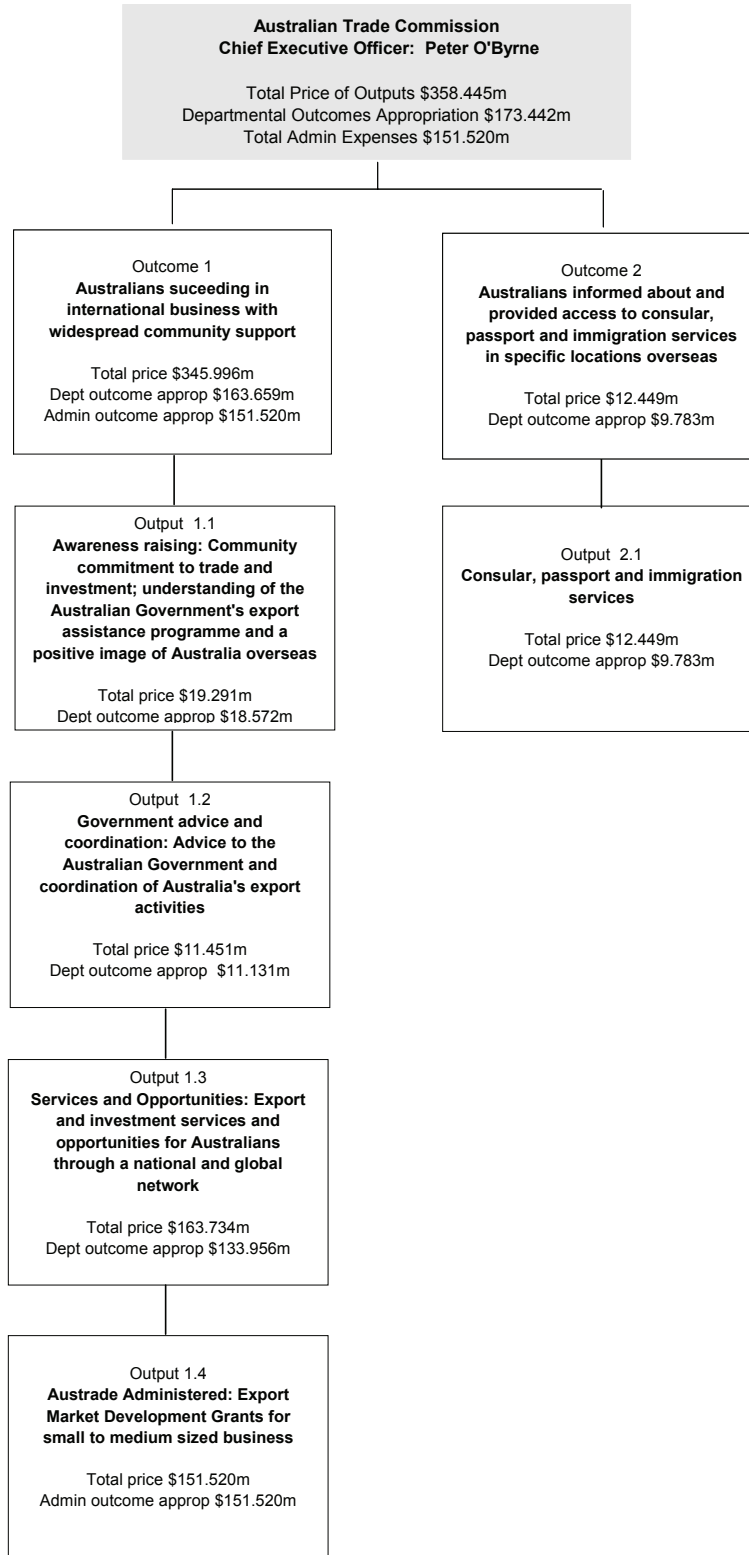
Australian Trade Commission
Chief Executive Officer: Peter O'Byrne

Total Price of Outputs $358.445m
Departmental Outcomes Appropriation $173.442m
Total Admin Expenses $151.520m

Outcome 1
Australians suceeding in international business with widespread community support

Total price $345.996m
Dept outcome approp $163.659m
Admin outcome approp $151.520m

Output 1.1
Awareness raising: Community commitment to trade and investment; understanding of the Australian Government's export assistance programme and a positive image of Australia overseas

Total price $19.291m
Dept outcome approp $18.572m

Output 1.2
Government advice and coordination: Advice to the Australian Government and coordination of Australia's export activities

Total price $11.451m
Dept outcome approp $11.131m

Output 1.3
Services and Opportunities: Export and investment services and opportunities for Australians through a national and global network

Total price $163.734m
Dept outcome approp $133.956m

Output 1.4
Austrade Administered: Export Market Development Grants for small to medium sized business

Total price $151.520m
Admin outcome approp $151.520m

Outcome 2
Australians informed about and provided access to consular, passport and immigration services in specific locations overseas

Total price $12.449m
Dept outcome approp $9.783m

Output 2.1
Consular, passport and immigration services

Total price $12.449m
Dept outcome approp $9.783m